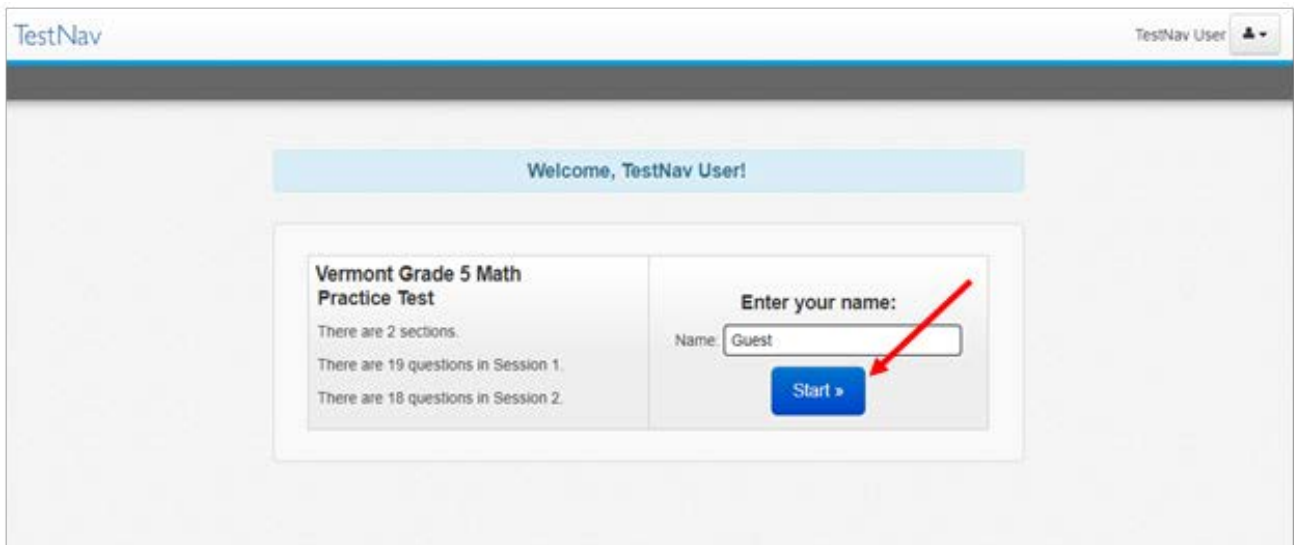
TestNav

TestNav User

Welcome, TestNav User!

Vermont Grade 5 Math Practice Test

There are 2 sections.

There are 19 questions in Session 1.

There are 18 questions in Session 2.

Enter your name:

Name: Guest

Start »